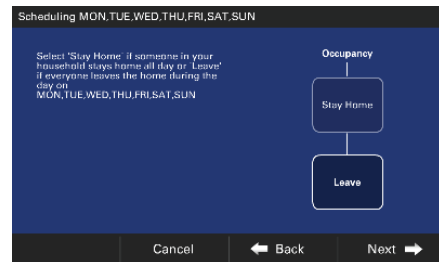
Scheduling MON,TUE,WED,THU,FRI,SAT,SUN

Select 'Stay Home' if someone in your household stays home all day or 'Leave' if everyone leaves the home during the day on MON,TUE,WED,THU,FRI,SAT,SUN

Occupancy

Stay Home

Leave

Cancel

Back

Next